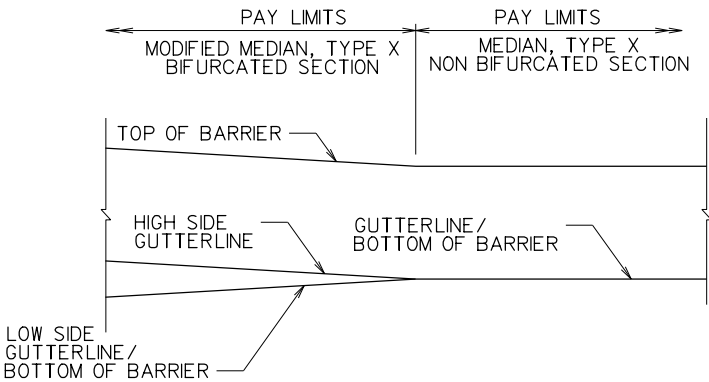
PAY LIMITS

MODIFIED MEDIAN, TYPE X
BIFURCATED SECTION

PAY LIMITS

MEDIAN, TYPE X
NON BIFURCATED SECTION

TOP OF BARRIER

HIGH SIDE
GUTTERLINE

GUTTERLINE/
BOTTOM OF BARRIER

LOW SIDE
GUTTERLINE/
BOTTOM OF BARRIER